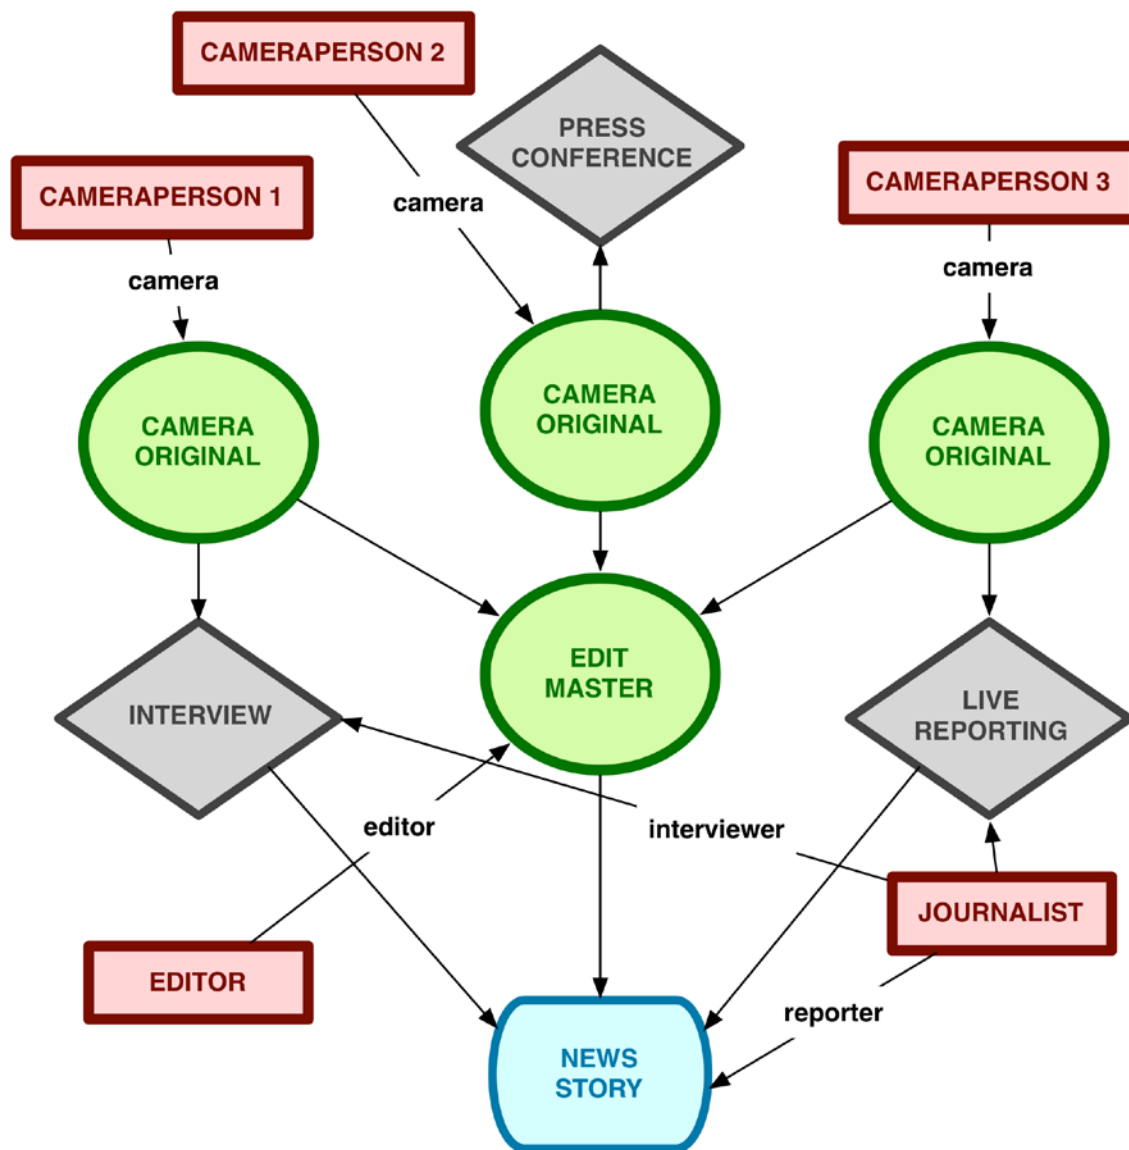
CAMERAPERSON 2

PRESS CONFERENCE

CAMERAPERSON 1

camera

CAMERAPERSON 3

camera

camera

CAMERA ORIGINAL

CAMERA ORIGINAL

CAMERA ORIGINAL

EDIT MASTER

INTERVIEW

LIVE REPORTING

editor

interviewer

JOURNALIST

EDITOR

reporter

NEWS STORY